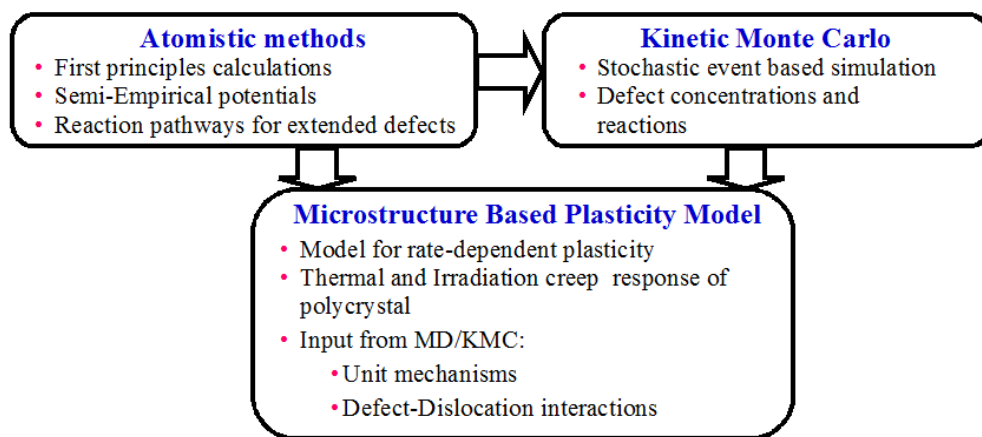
Atomistic methods
• First principles calculations
• Semi-Empirical potentials
• Reaction pathways for extended defects

Kinetic Monte Carlo
• Stochastic event based simulation
• Defect concentrations and reactions

Microstructure Based Plasticity Model
• Model for rate-dependent plasticity
• Thermal and Irradiation creep response of polycrystal
• Input from MD/KMC:
• Unit mechanisms
• Defect-Dislocation interactions